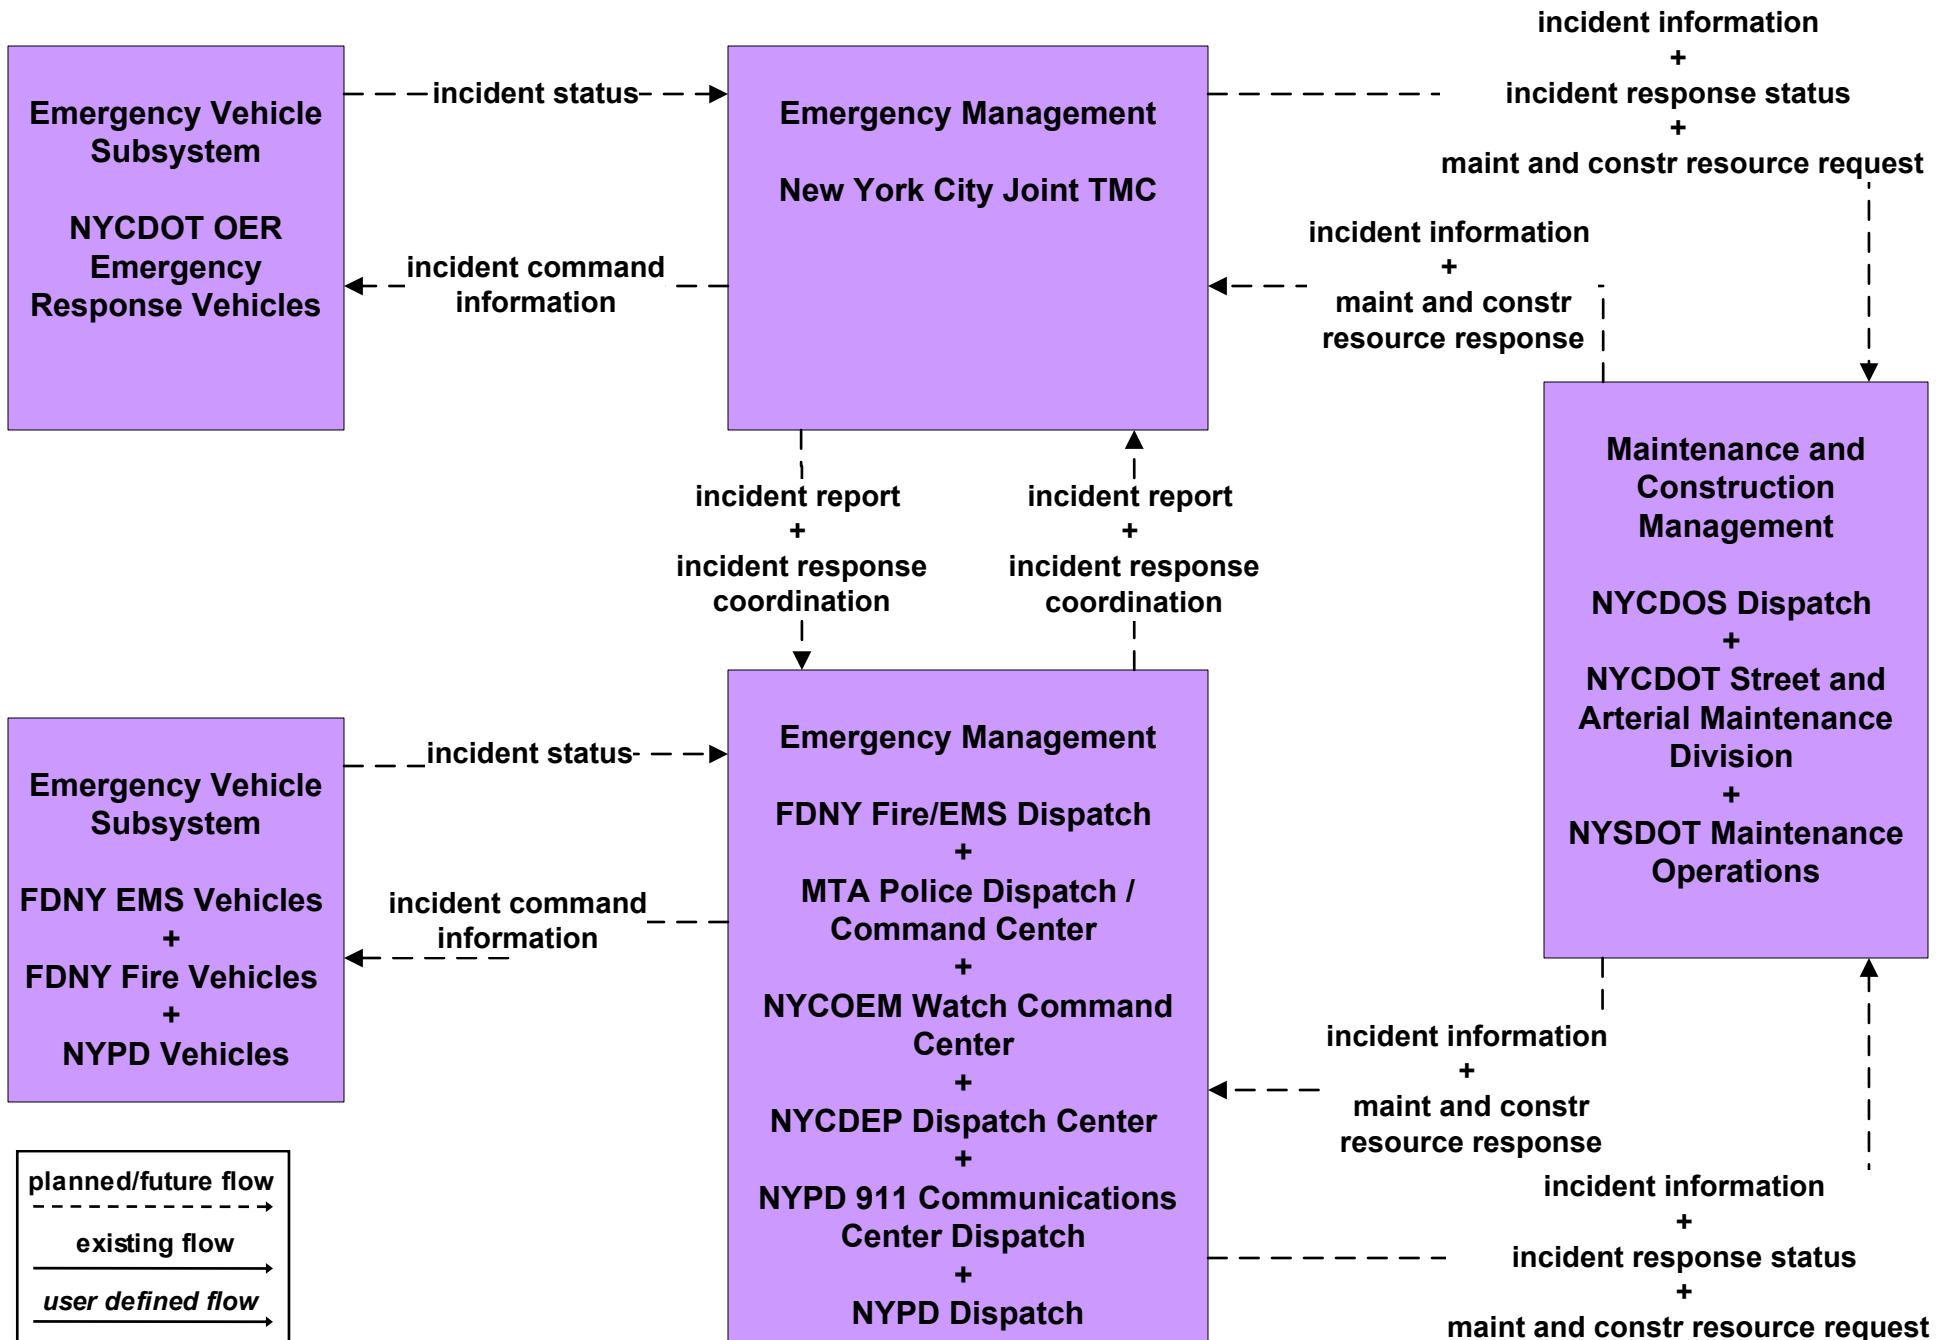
Emergency Vehicle Subsystem

NYCDOT OER Emergency Response Vehicles

incident status

incident command information

Emergency Management

New York City Joint TMC

incident information
+
incident response status
+
maint and constr resource request

incident information
+
maint and constr resource response

Maintenance and Construction Management

NYCDOS Dispatch
+
NYCDOT Street and Arterial Maintenance Division
+
NYSDOT Maintenance Operations

incident report
+
incident response coordination

incident report
+
incident response coordination

Emergency Vehicle Subsystem

FDNY EMS Vehicles
+
FDNY Fire Vehicles
+
NYPD Vehicles

incident status

incident command information

Emergency Management

FDNY Fire/EMS Dispatch
+
MTA Police Dispatch / Command Center
+
NYCOEM Watch Command Center
+
NYCDEP Dispatch Center
+
NYPD 911 Communications Center Dispatch
+
NYPD Dispatch

incident information
+
maint and constr resource response

incident information
+
incident response status
+
maint and constr resource request

planned/future flow

existing flow

user defined flow